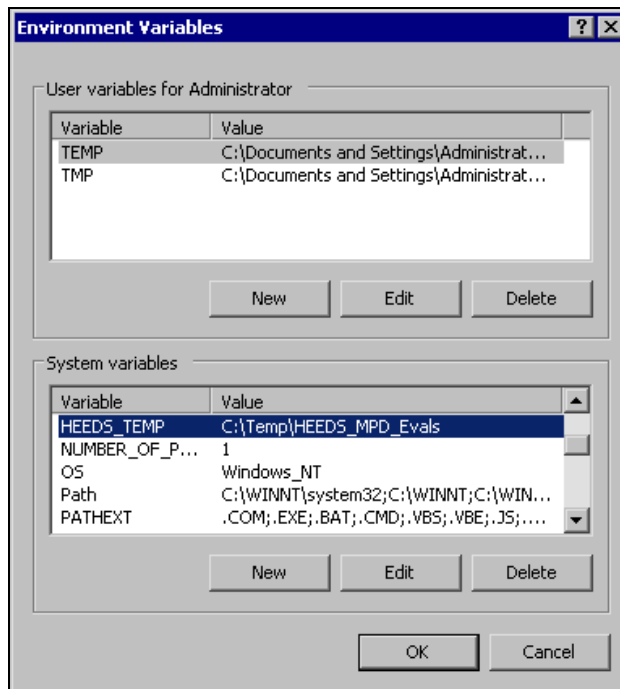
Environment Variables

?

User variables for Administrator

| Variable | Value |
|---|---|
| TEMP | C:\Documents and Settings\Administrat... |
| TMP | C:\Documents and Settings\Administrat... |

New

Edit

Delete

System variables

| Variable | Value |
|---|---|
| HEEDS_TEMP | C:\Temp\HEEDS_MPD_Evals |
| NUMBER_OF_P... | 1 |
| OS | Windows_NT |
| Path | C:\WINNT\system32;C:\WINNT;C:\WIN... |
| PATHEXT | .COM;.EXE;.BAT;.CMD;.VBS;.VBE;.JS;.... |

New

Edit

Delete

OK

Cancel